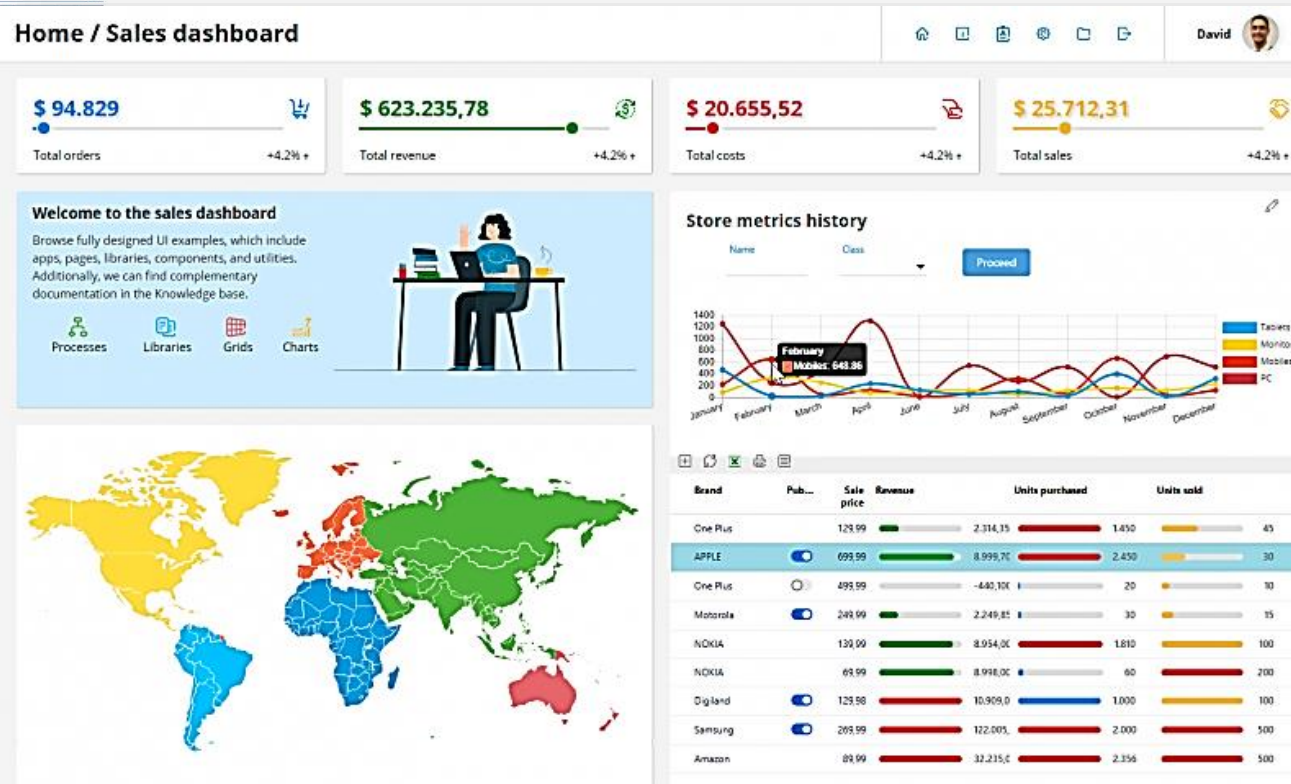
Home / Sales dashboard

David

$ 94.829
Total orders
+4.2%

$ 623.235,78
Total revenue
+4.2%

$ 20.655,52
Total costs
+4.2%

$ 25.712,31
Total sales
+4.2%

Welcome to the sales dashboard

Browse fully designed UI examples, which include apps, pages, libraries, components, and utilities. Additionally, we can find complementary documentation in the Knowledge base.

Processes
Libraries
Grids
Charts

Store metrics history

Name
Class
Proceed

1400
1200
1000
800
600
400
200
0

February
Mobiles: 648.86

January
February
March
April
June
July
August
September
October
November
December

Tablets
Monito
Mobiles
PC

| Brand | Pub... | Sale price | Revenue | Units purchased | Units sold |
|---|---|---|---|---|---|
| One Plus | | 129,99 | 2.314,35 | 1.450 | 45 |
| APPLE | | 699,99 | 8.999,70 | 2.450 | 30 |
| One Plus | | 499,99 | -440,10( | 20 | 10 |
| Motorola | | 249,99 | 2.249,85 | 30 | 15 |
| NOKIA | | 139,99 | 8.954,0( | 1.810 | 100 |
| NOKIA | | 69,99 | 8.998,0( | 60 | 200 |
| Digiland | | 129,98 | 10.909,0 | 1.000 | 100 |
| Samsung | | 269,99 | 122.005, | 2.000 | 500 |
| Amazon | | 89,99 | 32.235,0 | 2.356 | 500 |